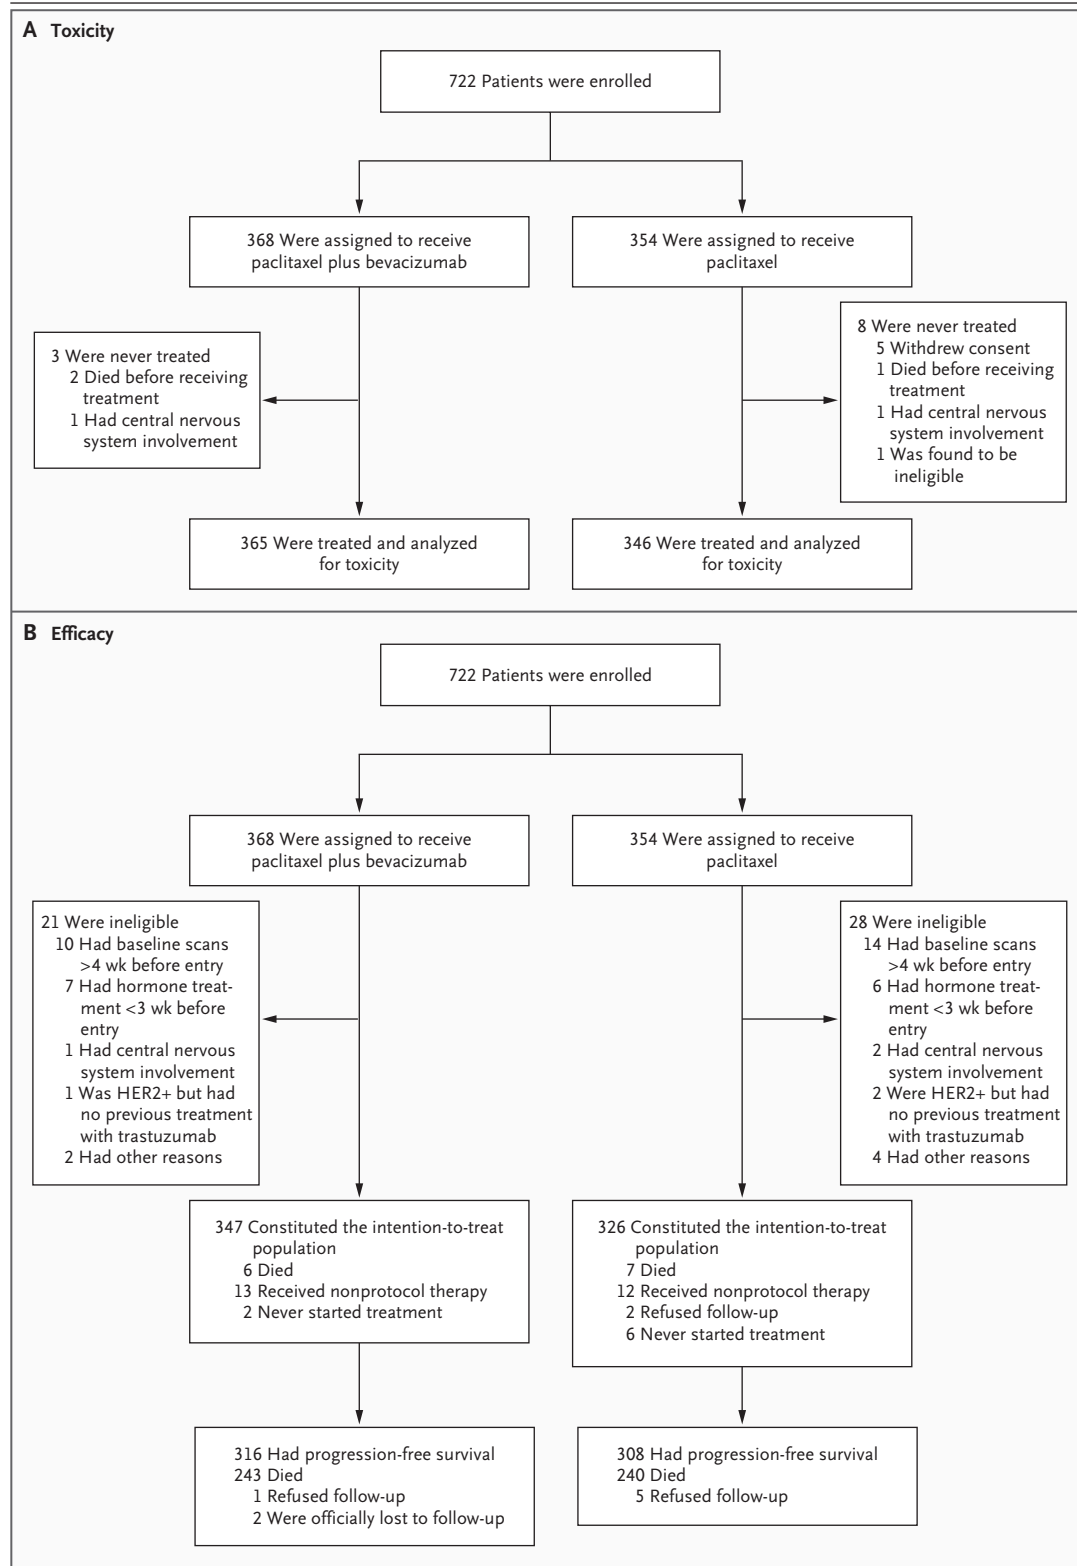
A Toxicity

722 Patients were enrolled

368 Were assigned to receive paclitaxel plus bevacizumab

354 Were assigned to receive paclitaxel

3 Were never treated
2 Died before receiving treatment
1 Had central nervous system involvement

8 Were never treated
5 Withdrew consent
1 Died before receiving treatment
1 Had central nervous system involvement
1 Was found to be ineligible

365 Were treated and analyzed for toxicity

346 Were treated and analyzed for toxicity

B Efficacy

722 Patients were enrolled

368 Were assigned to receive paclitaxel plus bevacizumab

354 Were assigned to receive paclitaxel

21 Were ineligible
10 Had baseline scans >4 wk before entry
7 Had hormone treatment <3 wk before entry
1 Had central nervous system involvement
1 Was HER2+ but had no previous treatment with trastuzumab
2 Had other reasons

28 Were ineligible
14 Had baseline scans >4 wk before entry
6 Had hormone treatment <3 wk before entry
2 Had central nervous system involvement
2 Were HER2+ but had no previous treatment with trastuzumab
4 Had other reasons

347 Constituted the intention-to-treat population
6 Died
13 Received nonprotocol therapy
2 Never started treatment

326 Constituted the intention-to-treat population
7 Died
12 Received nonprotocol therapy
2 Refused follow-up
6 Never started treatment

316 Had progression-free survival
243 Died
1 Refused follow-up
2 Were officially lost to follow-up

308 Had progression-free survival
240 Died
5 Refused follow-up